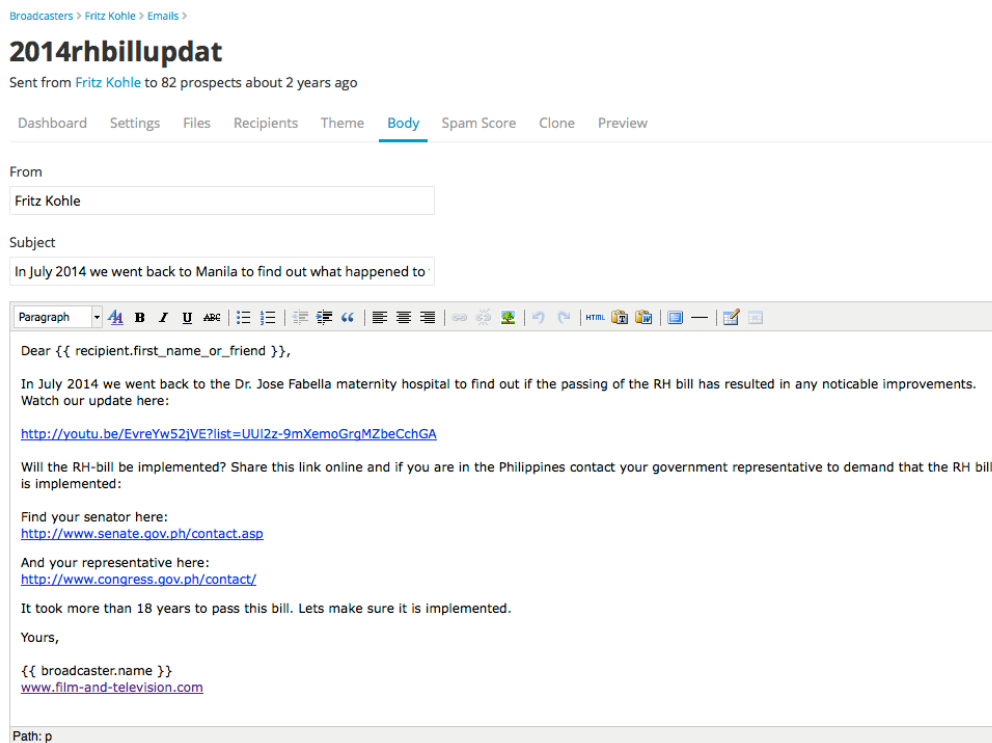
Broadcasters > Fritz Kohle > Emails >

2014rhbillupdat

Sent from Fritz Kohle to 82 prospects about 2 years ago

Dashboard Settings Files Recipients Theme Body Spam Score Clone Preview

From

Fritz Kohle

Subject

In July 2014 we went back to Manila to find out what happened to

Paragraph

Dear {{ recipient.first_name_or_friend }},

In July 2014 we went back to the Dr. Jose Fabella maternity hospital to find out if the passing of the RH bill has resulted in any noticable improvements. Watch our update here:

http://youtu.be/EvreYw52jVE?list=UUl2z-9mXemoGrqMZbeCchGA

Will the RH-bill be implemented? Share this link online and if you are in the Philippines contact your government representative to demand that the RH bill is implemented:

Find your senator here:
http://www.senate.gov.ph/contact.asp

And your representative here:
http://www.congress.gov.ph/contact/

It took more than 18 years to pass this bill. Lets make sure it is implemented.

Yours,

{{ broadcaster.name }}
www.film-and-television.com

Path: p